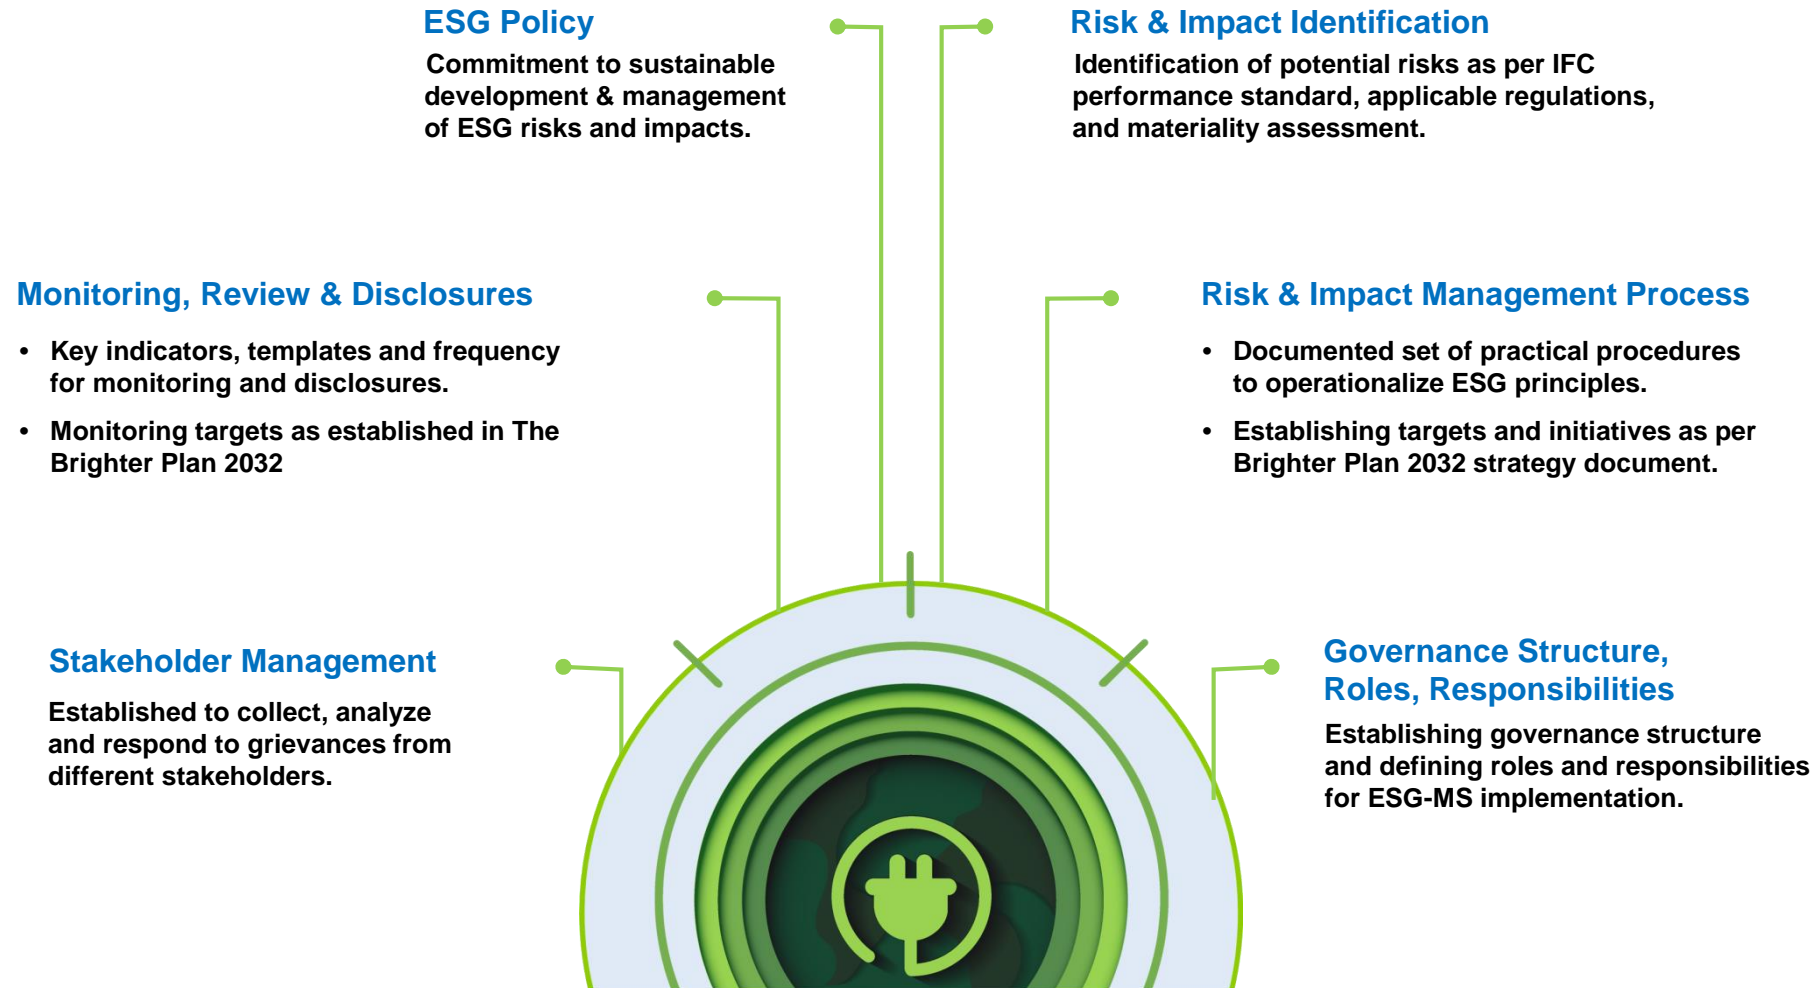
ESG Policy

Commitment to sustainable development & management of ESG risks and impacts.

Risk & Impact Identification

Identification of potential risks as per IFC performance standard, applicable regulations, and materiality assessment.

Monitoring, Review & Disclosures

• Key indicators, templates and frequency for monitoring and disclosures.

• Monitoring targets as established in The Brighter Plan 2032

Risk & Impact Management Process

• Documented set of practical procedures to operationalize ESG principles.

• Establishing targets and initiatives as per Brighter Plan 2032 strategy document.

Stakeholder Management

Established to collect, analyze and respond to grievances from different stakeholders.

Governance Structure, Roles, Responsibilities

Establishing governance structure and defining roles and responsibilities for ESG-MS implementation.